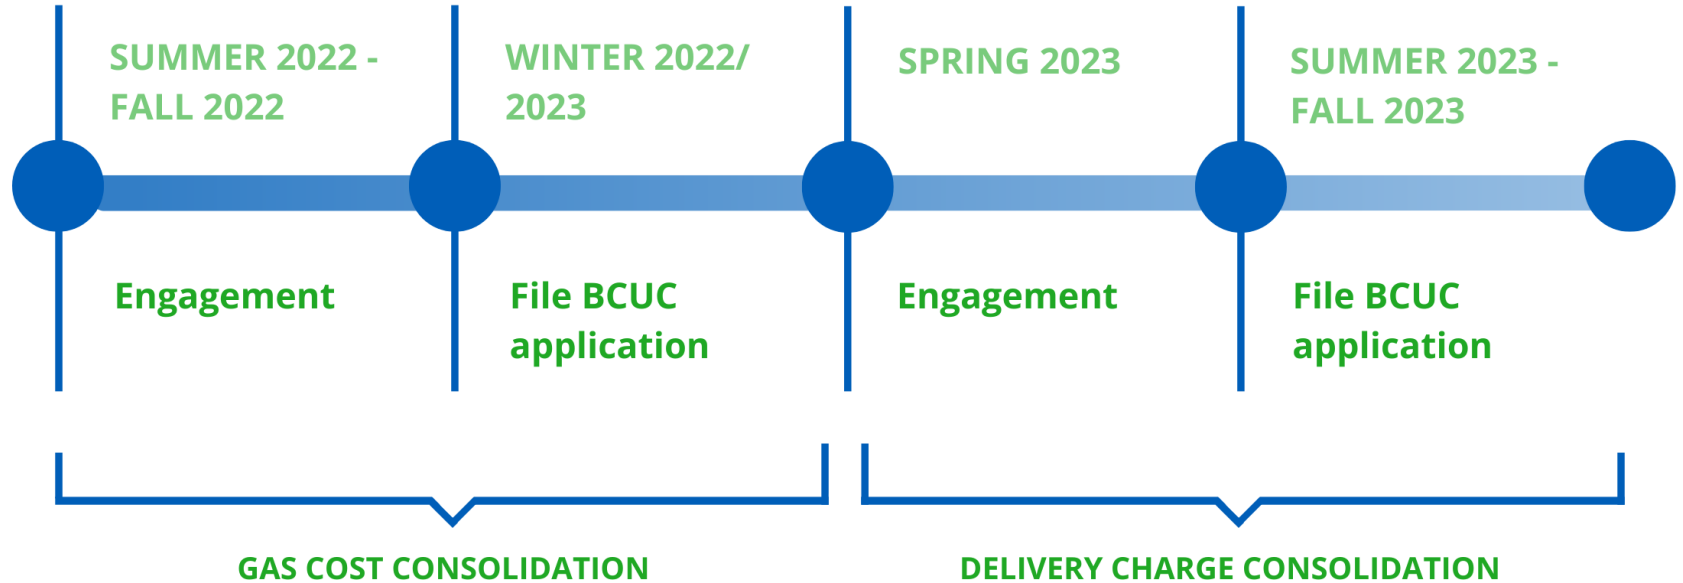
SUMMER 2022 - FALL 2022

Engagement

WINTER 2022/ 2023

File BCUC application

SPRING 2023

Engagement

SUMMER 2023 - FALL 2023

File BCUC application

GAS COST CONSOLIDATION

DELIVERY CHARGE CONSOLIDATION